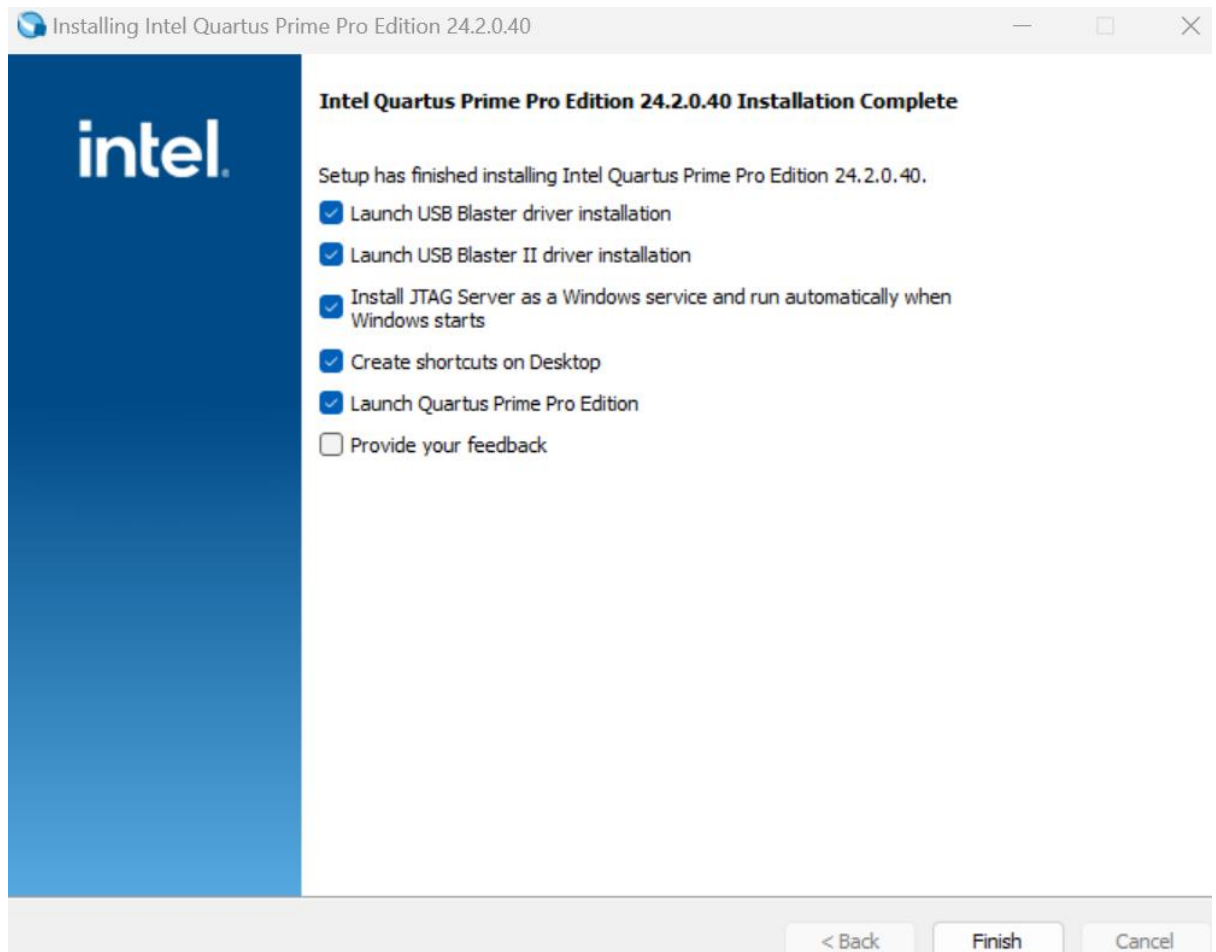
Installing Intel Quartus Prime Pro Edition 24.2.0.40

intel.

Intel Quartus Prime Pro Edition 24.2.0.40 Installation Complete

Setup has finished installing Intel Quartus Prime Pro Edition 24.2.0.40.

Launch USB Blaster driver installation

Launch USB Blaster II driver installation

Install JTAG Server as a Windows service and run automatically when Windows starts

Create shortcuts on Desktop

Launch Quartus Prime Pro Edition

Provide your feedback

< Back

Finish

Cancel